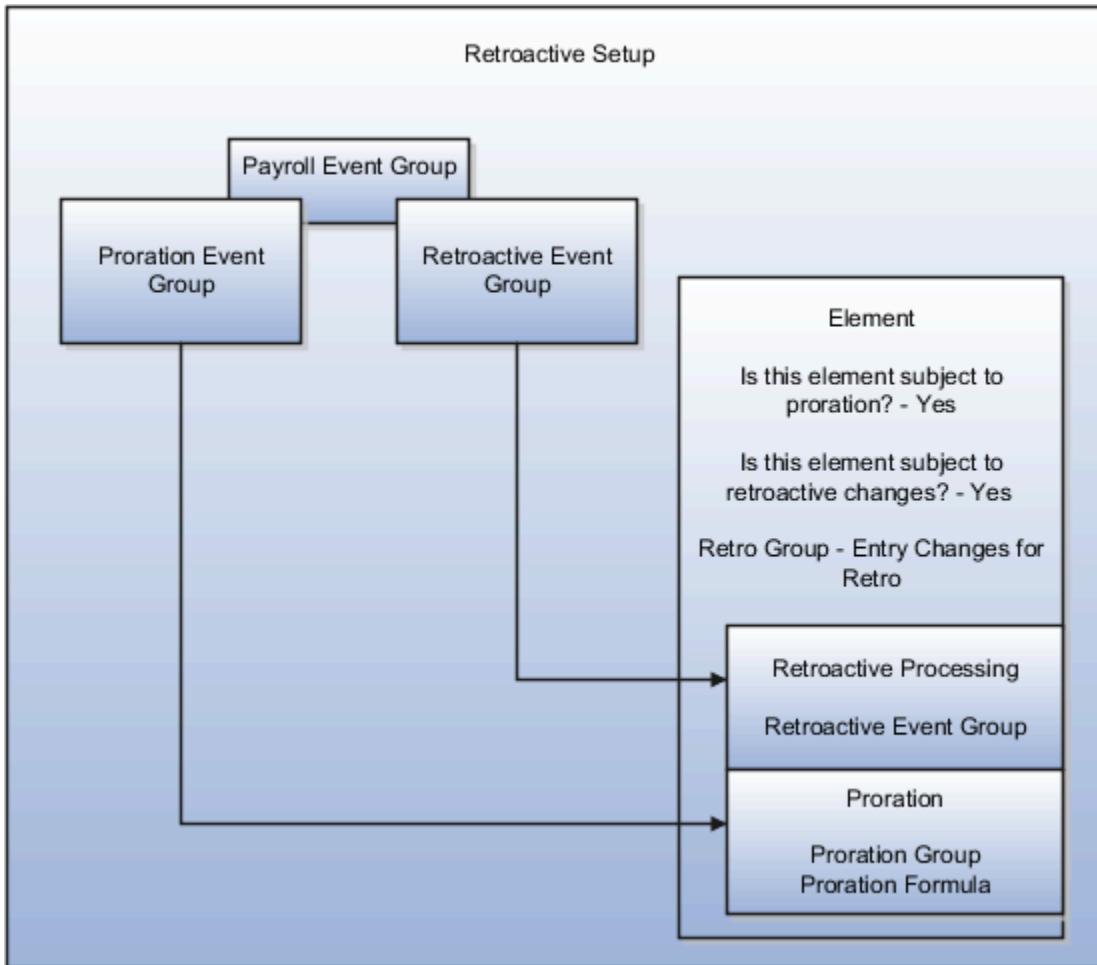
Retroactive Setup

Payroll Event Group

Proration Event Group

Retroactive Event Group

Element

Is this element subject to proration? - Yes

Is this element subject to retroactive changes? - Yes

Retro Group - Entry Changes for Retro

Retroactive Processing

Retroactive Event Group

Proration

Proration Group
Proration Formula